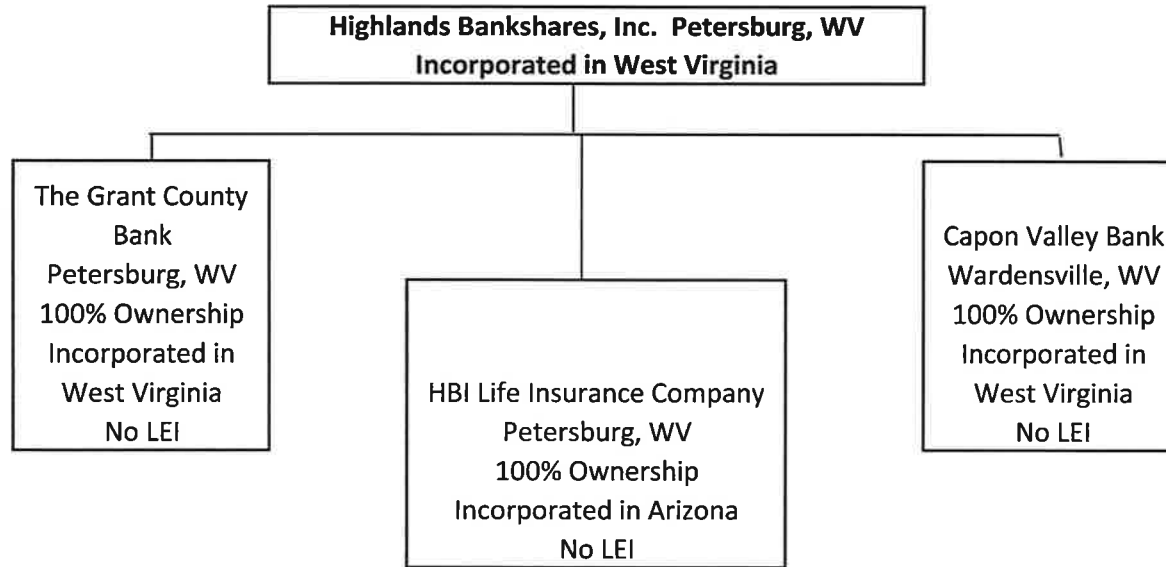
Highlands Bankshares, Inc. Petersburg, WV
Incorporated in West Virginia

The Grant County Bank
Petersburg, WV
100% Ownership
Incorporated in West Virginia
No LEI

HBI Life Insurance Company
Petersburg, WV
100% Ownership
Incorporated in Arizona
No LEI

Capon Valley Bank
Wardensville, WV
100% Ownership
Incorporated in West Virginia
No LEI